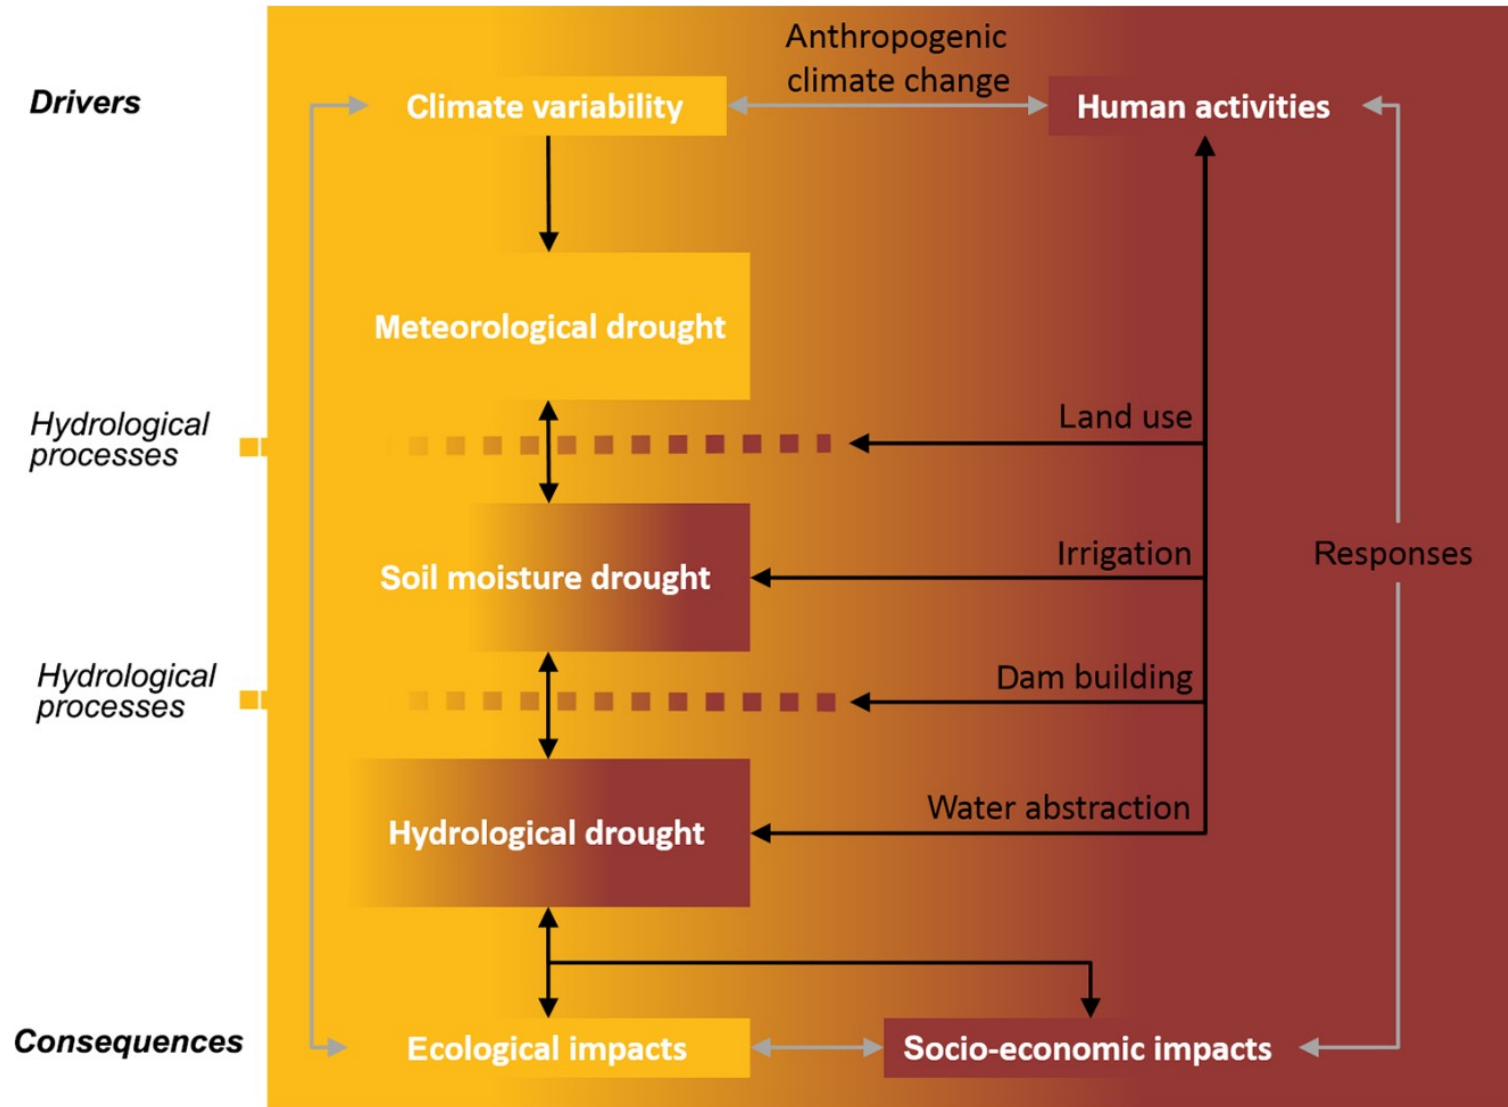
Drivers

Climate variability

Anthropogenic climate change

Human activities

Meteorological drought

Hydrological processes

Land use

Soil moisture drought

Irrigation

Responses

Hydrological processes

Dam building

Hydrological drought

Water abstraction

Consequences

Ecological impacts

Socio-economic impacts